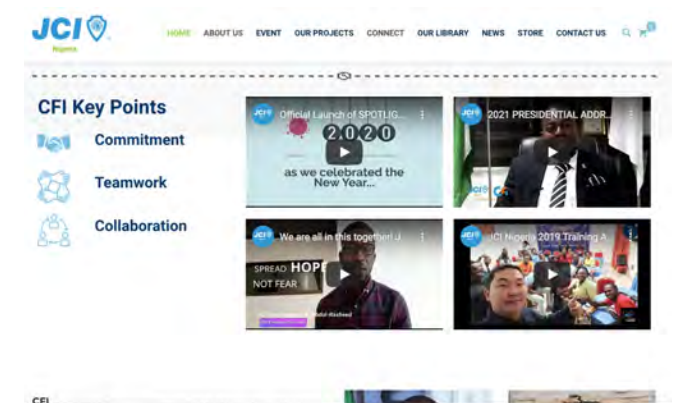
JCI Nigeria

HOME ABOUT US EVENT OUR PROJECTS CONNECT OUR LIBRARY NEWS STORE CONTACT US

0

CFI Key Points

Commitment

Teamwork

Collaboration

JCI Official Launch of SPOTLIG...

2020

as we celebrated the New Year...

JCI 2021 PRESIDENTIAL ADDR...

JCI We are all in this together! J...

SPREAD HOPE NOT FEAR

JCI JCI Nigeria 2019 Training A...

CFI